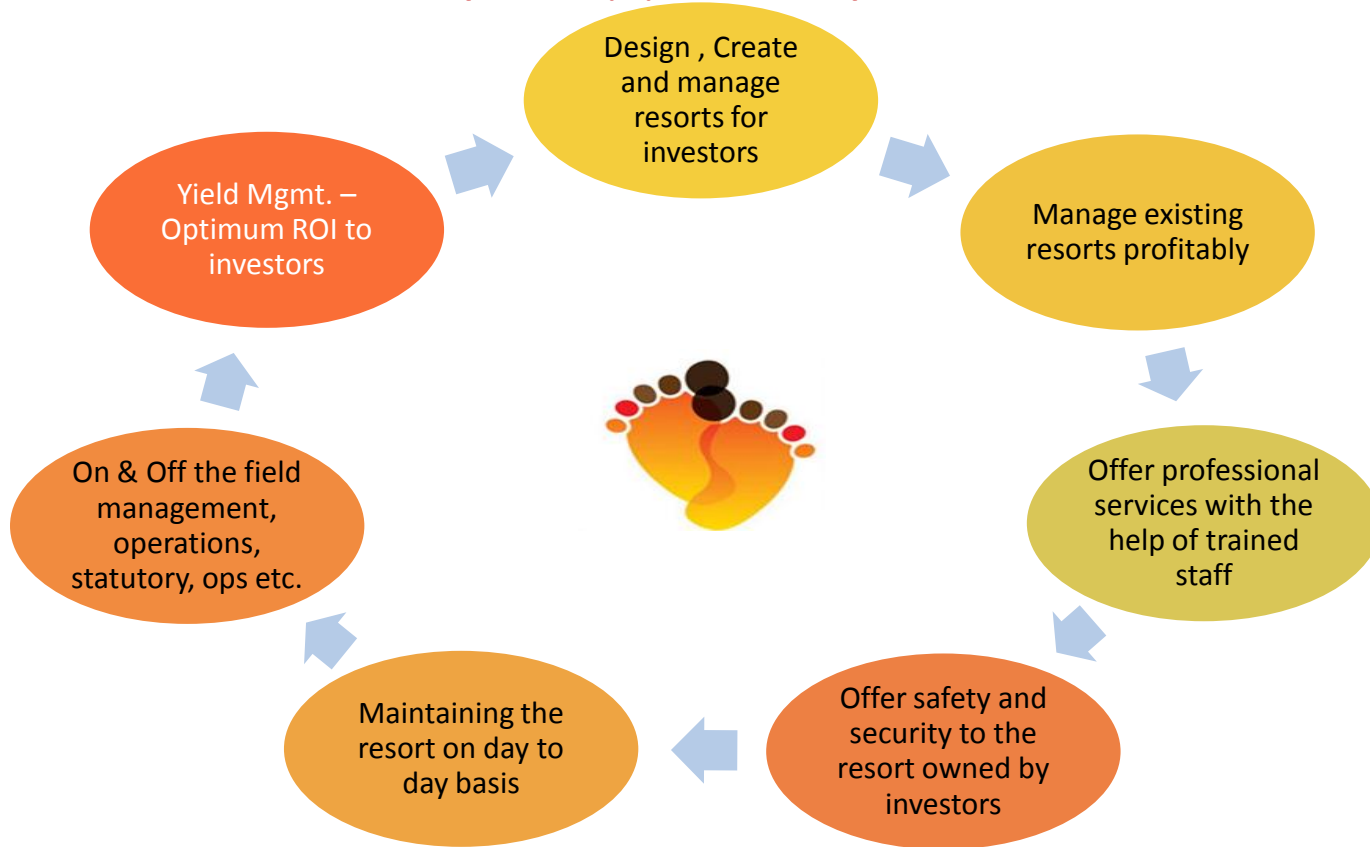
Design , Create and manage resorts for investors

Manage existing resorts profitably

Offer professional services with the help of trained staff

Offer safety and security to the resort owned by investors

Maintaining the resort on day to day basis

On & Off the field management, operations, statutory, ops etc.

Yield Mgmt. – Optimum ROI to investors